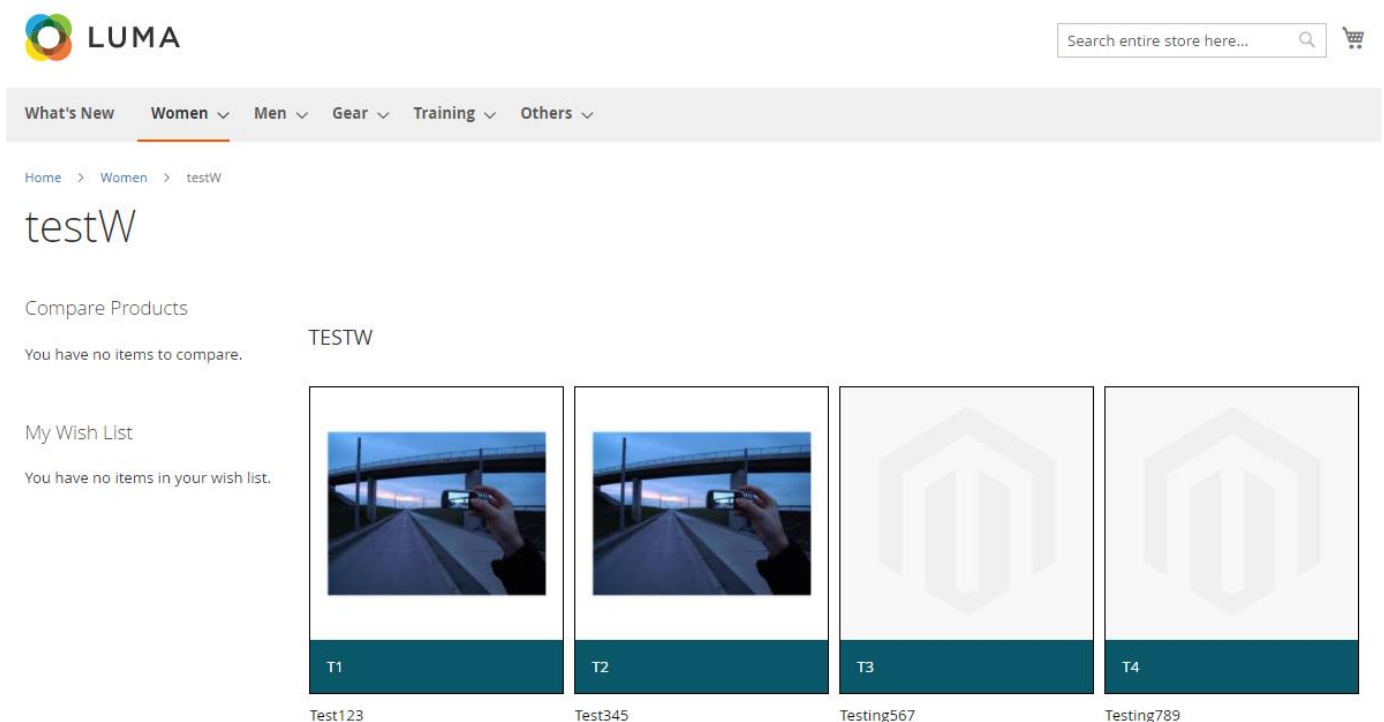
LUMA

Search entire store here...

What's New Women Men Gear Training Others

Home > Women > testW

testW

Compare Products

You have no items to compare.

My Wish List

You have no items in your wish list.

TESTW

T1

Test123

T2

Test345

T3

Testing567

T4

Testing789